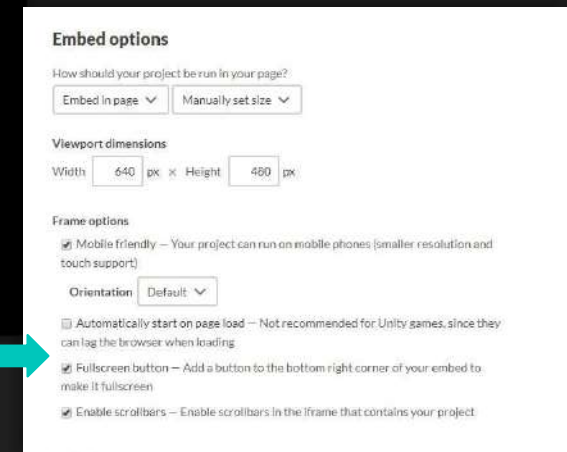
Embed options

How should your project be run in your page?

Embed in page ∨ | Manually set size ∨

Viewport dimensions

Width 640 px × Height 480 px

Frame options

☑ Mobile friendly — Your project can run on mobile phones (smaller resolution and touch support)

Orientation Default ∨

☐ Automatically start on page load — Not recommended for Unity games, since they can lag the browser when loading

☑ Fullscreen button — Add a button to the bottom right corner of your embed to make it fullscreen

☑ Enable scrollbars — Enable scrollbars in the iframe that contains your project